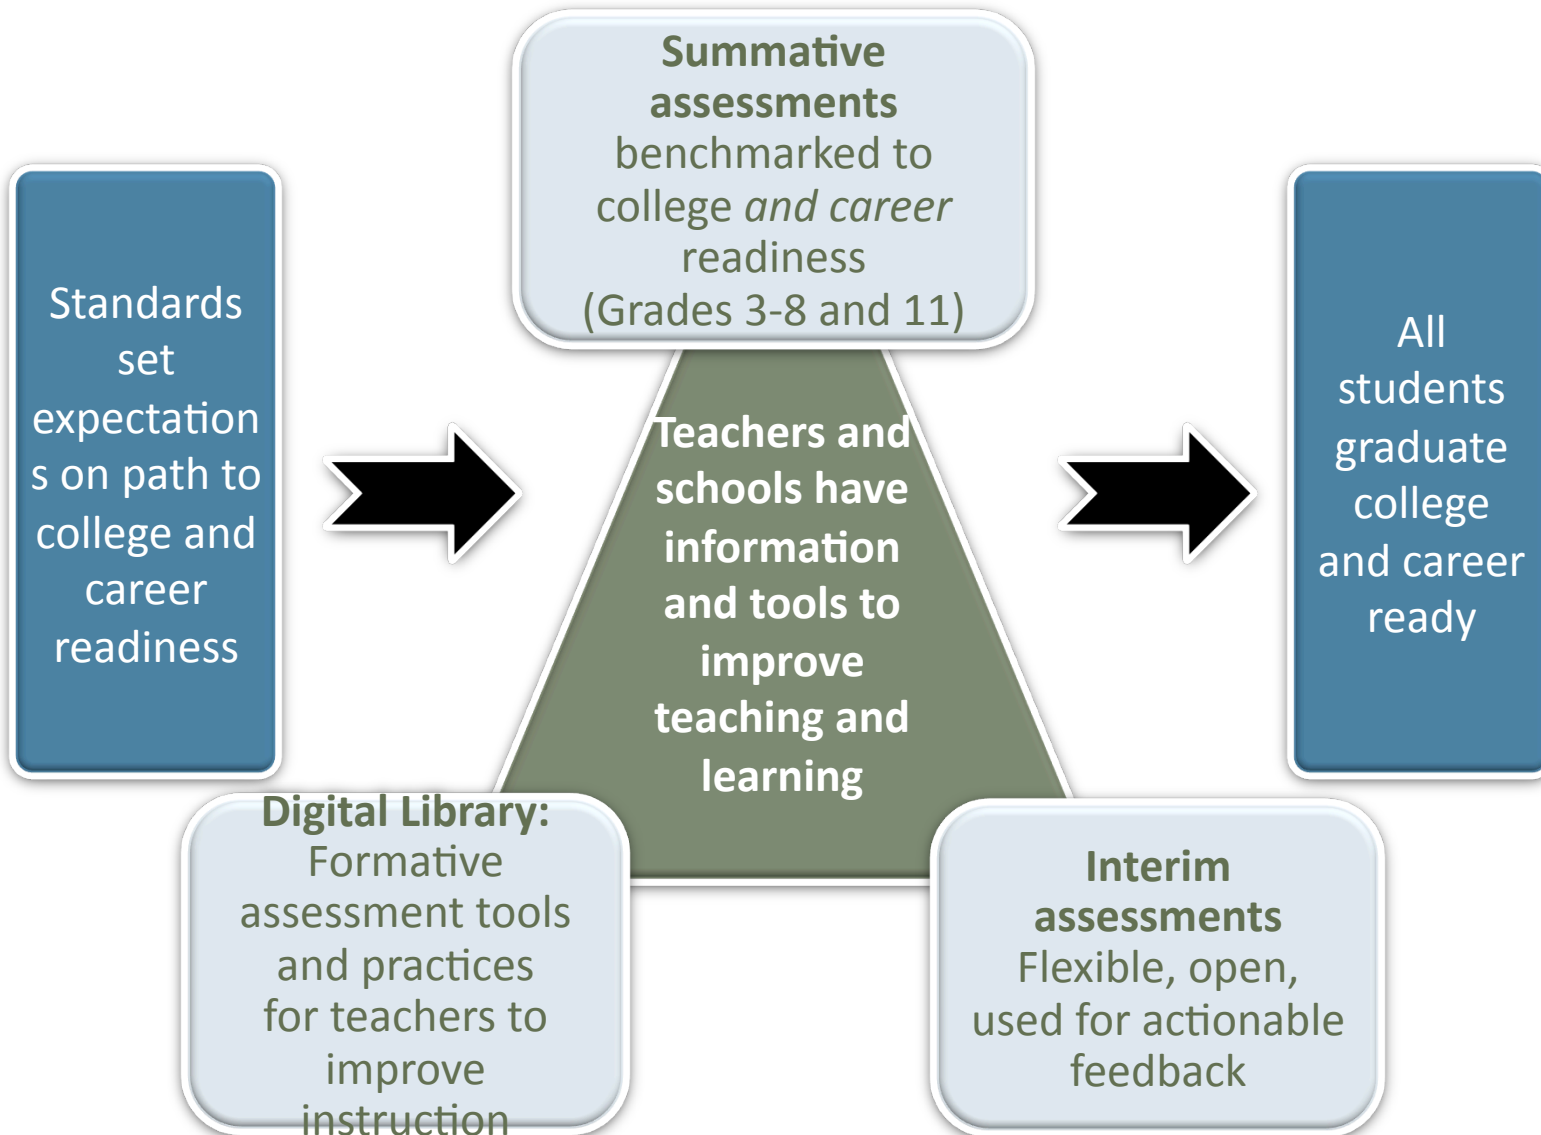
Standards set expectations on path to college and career readiness

Summative assessments benchmarked to college and career readiness (Grades 3-8 and 11)

Teachers and schools have information and tools to improve teaching and learning

All students graduate college and career ready

Digital Library: Formative assessment tools and practices for teachers to improve instruction

Interim assessments Flexible, open, used for actionable feedback